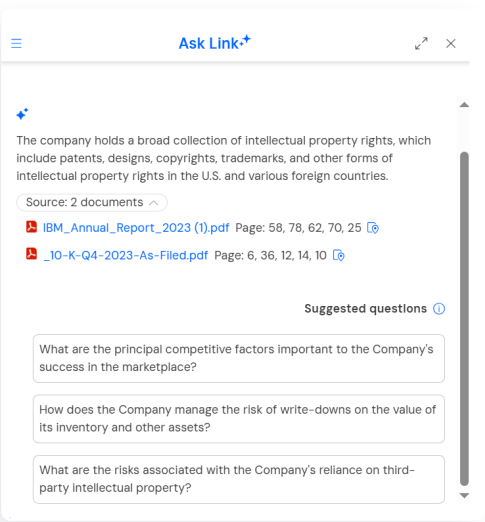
Ask Link

The company holds a broad collection of intellectual property rights, which include patents, designs, copyrights, trademarks, and other forms of intellectual property rights in the U.S. and various foreign countries.

Source: 2 documents

IBM_Annual_Report_2023 (1).pdf Page: 58, 78, 62, 70, 25

_10-K-Q4-2023-As-Filed.pdf Page: 6, 36, 12, 14, 10

Suggested questions

What are the principal competitive factors important to the Company's success in the marketplace?

How does the Company manage the risk of write-downs on the value of its inventory and other assets?

What are the risks associated with the Company's reliance on third-party intellectual property?